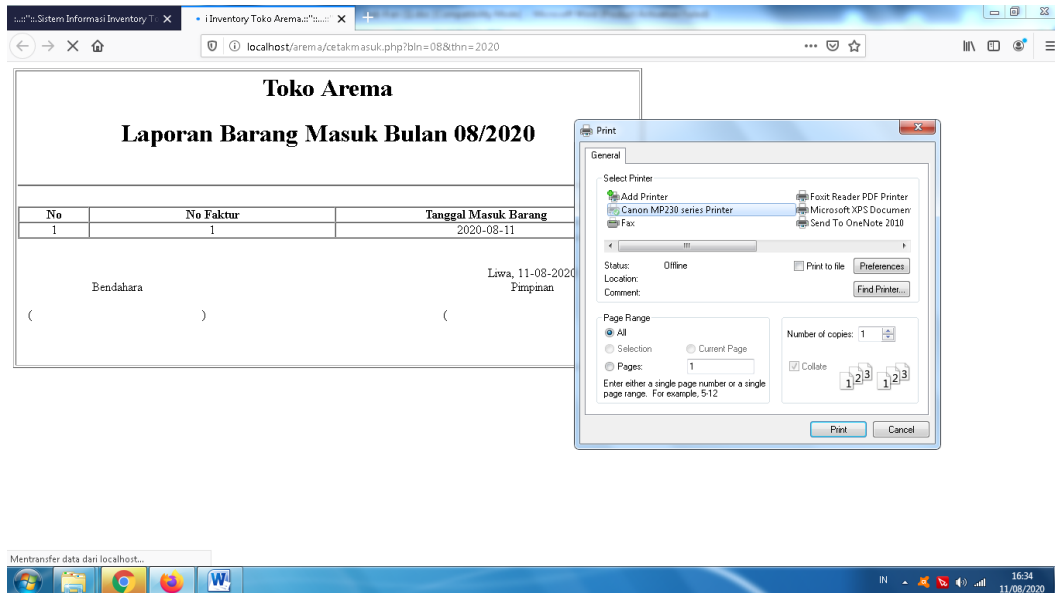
.:::"::.Sistem Informasi Inventory To ✕
i Inventory Toko Arema.::"::..: ✕
+

localhost/arema/cetakmasuk.php?bln=08&thn=2020

Toko Arema

Laporan Barang Masuk Bulan 08/2020

| No | No Faktur | Tanggal Masuk Barang |
|---|---|---|
| 1 | 1 | 2020-08-11 |

Liwa, 11-08-2020
Bendahara
Pimpinan

( )
(

Print
General
Select Printer
Add Printer
Canon MP230 series Printer
Fax
Foxit Reader PDF Printer
Microsoft XPS Documen
Send To OneNote 2010
Status: Offline
Location:
Comment:
Print to file
Preferences
Find Printer...
Page Range
All
Selection
Current Page
Pages: 1
Enter either a single page number or a single page range. For example, 5-12
Number of copies: 1
Collate
Print
Cancel

Mentransfer data dari localhost...

IN
16:34
11/08/2020